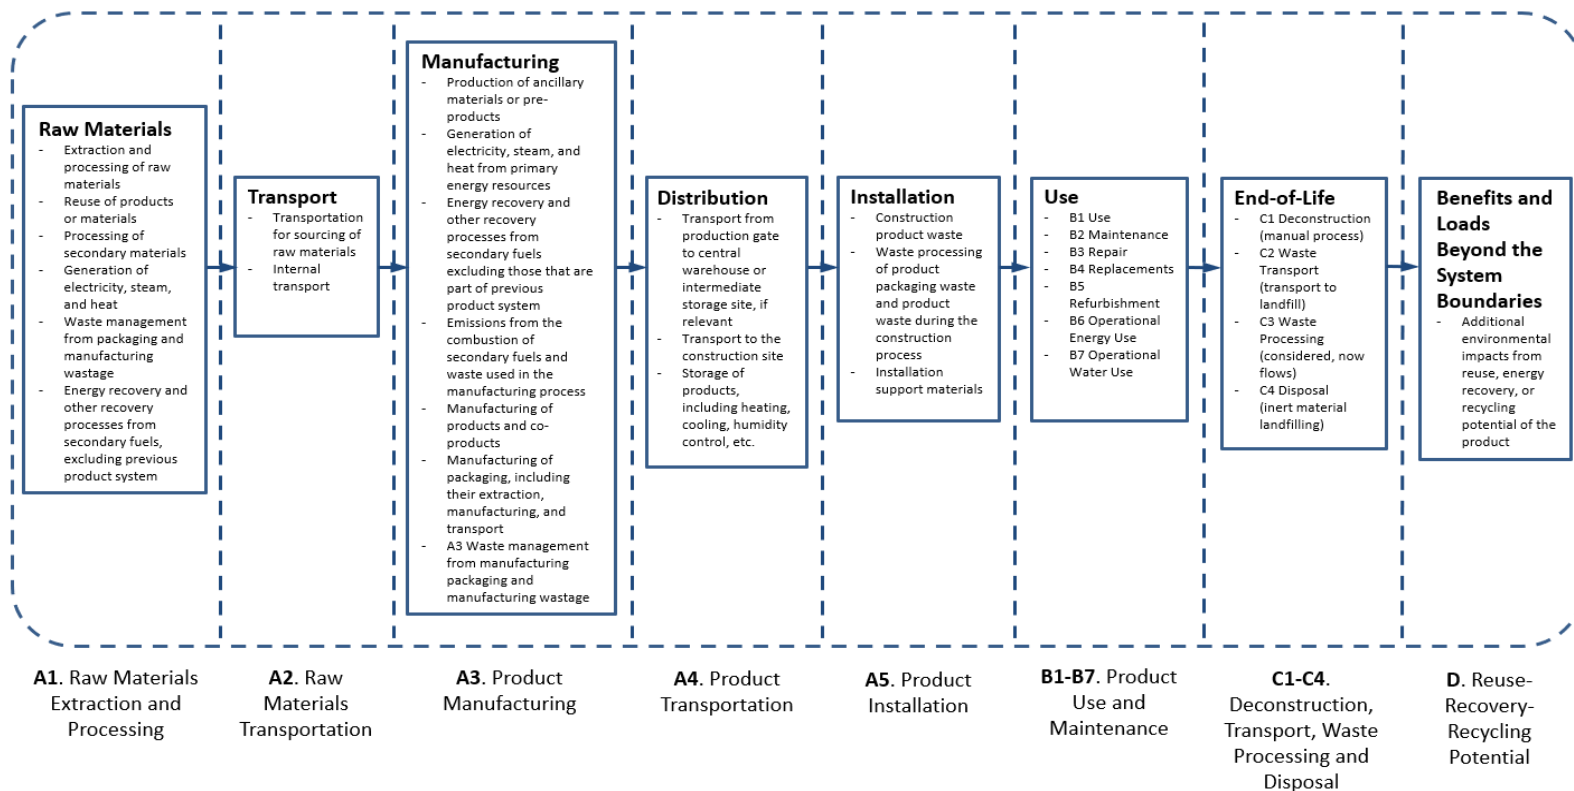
Raw Materials
- Extraction and processing of raw materials
- Reuse of products or materials
- Processing of secondary materials
- Generation of electricity, steam, and heat
- Waste management from packaging and manufacturing wastage
- Energy recovery and other recovery processes from secondary fuels, excluding previous product system

Transport
- Transportation for sourcing of raw materials
- Internal transport

Manufacturing
- Production of ancillary materials or pre-products
- Generation of electricity, steam, and heat from primary energy resources
- Energy recovery and other recovery processes from secondary fuels excluding those that are part of previous product system
- Emissions from the combustion of secondary fuels and waste used in the manufacturing process
- Manufacturing of products and co-products
- Manufacturing of packaging, including their extraction, manufacturing, and transport
- A3 Waste management from manufacturing packaging and manufacturing wastage

Distribution
- Transport from production gate to central warehouse or intermediate storage site, if relevant
- Transport to the construction site
- Storage of products, including heating, cooling, humidity control, etc.

Installation
- Construction product waste
- Waste processing of product packaging waste and product waste during the construction process
- Installation support materials

Use
- B1 Use
- B2 Maintenance
- B3 Repair
- B4 Replacements
- B5 Refurbishment
- B6 Operational Energy Use
- B7 Operational Water Use

End-of-Life
- C1 Deconstruction (manual process)
- C2 Waste Transport (transport to landfill)
- C3 Waste Processing (considered, now flows)
- C4 Disposal (inert material landfilling)

Benefits and Loads Beyond the System Boundaries
- Additional environmental impacts from reuse, energy recovery, or recycling potential of the product

A1. Raw Materials Extraction and Processing

A2. Raw Materials Transportation

A3. Product Manufacturing

A4. Product Transportation

A5. Product Installation

B1-B7. Product Use and Maintenance

C1-C4. Deconstruction, Transport, Waste Processing and Disposal

D. Reuse-Recovery-Recycling Potential